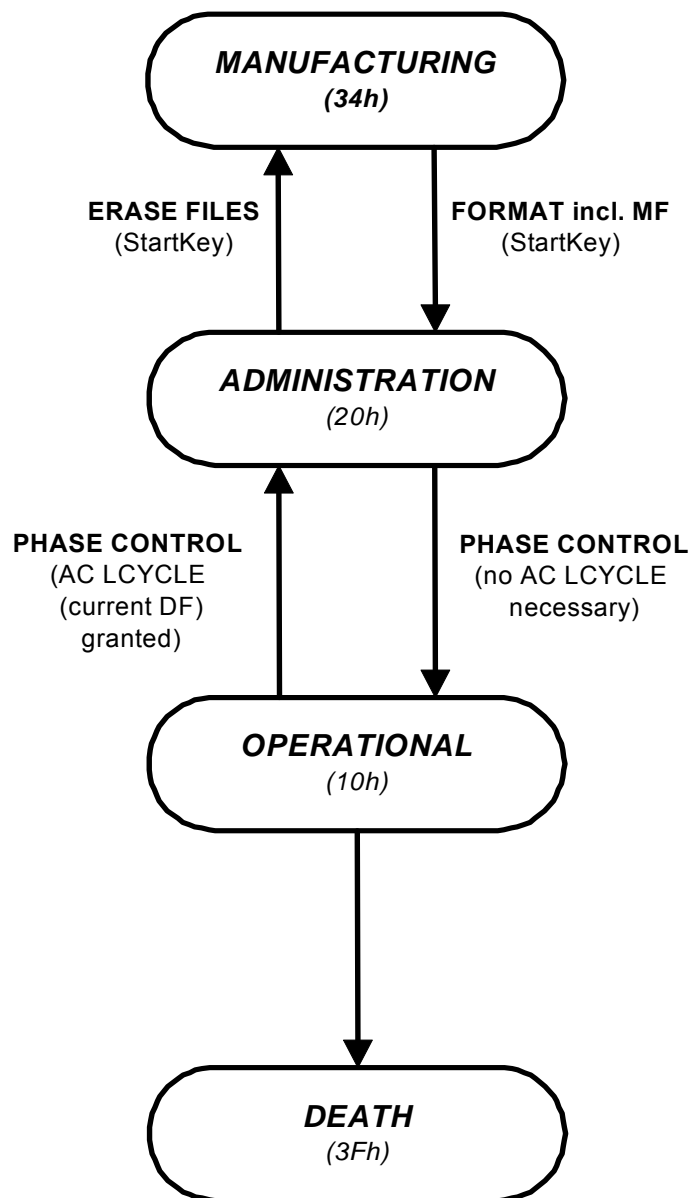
MANUFACTURING
(34h)

ERASE FILES
(StartKey)

FORMAT incl. MF
(StartKey)

ADMINISTRATION
(20h)

PHASE CONTROL
(AC LCYCLE (current DF) granted)

PHASE CONTROL
(no AC LCYCLE necessary)

OPERATIONAL
(10h)

DEATH
(3Fh)